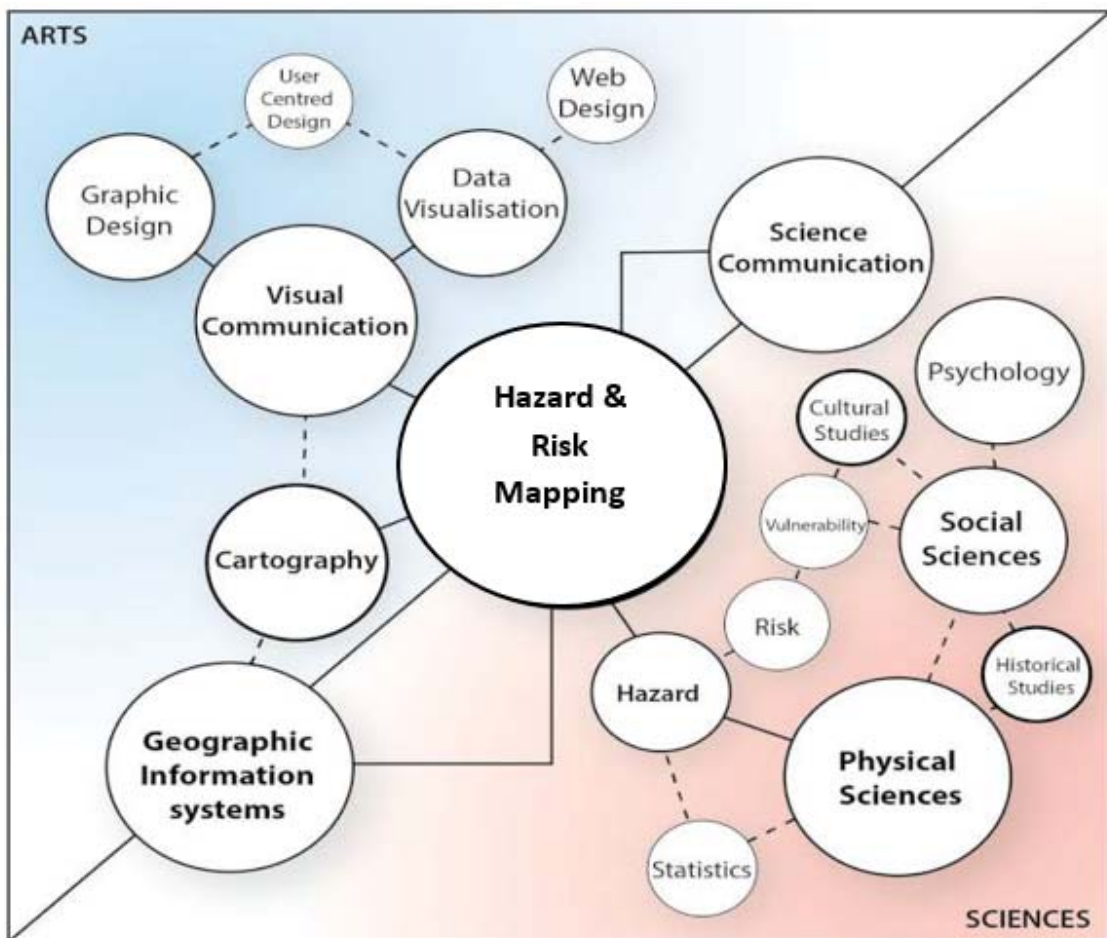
ARTS

User Centred Design

Web Design

Graphic Design

Data Visualisation

Science Communication

Visual Communication

Psychology

Hazard & Risk Mapping

Cultural Studies

Vulnerability

Social Sciences

Cartography

Risk

Historical Studies

Hazard

Geographic Information systems

Physical Sciences

Statistics

SCIENCES